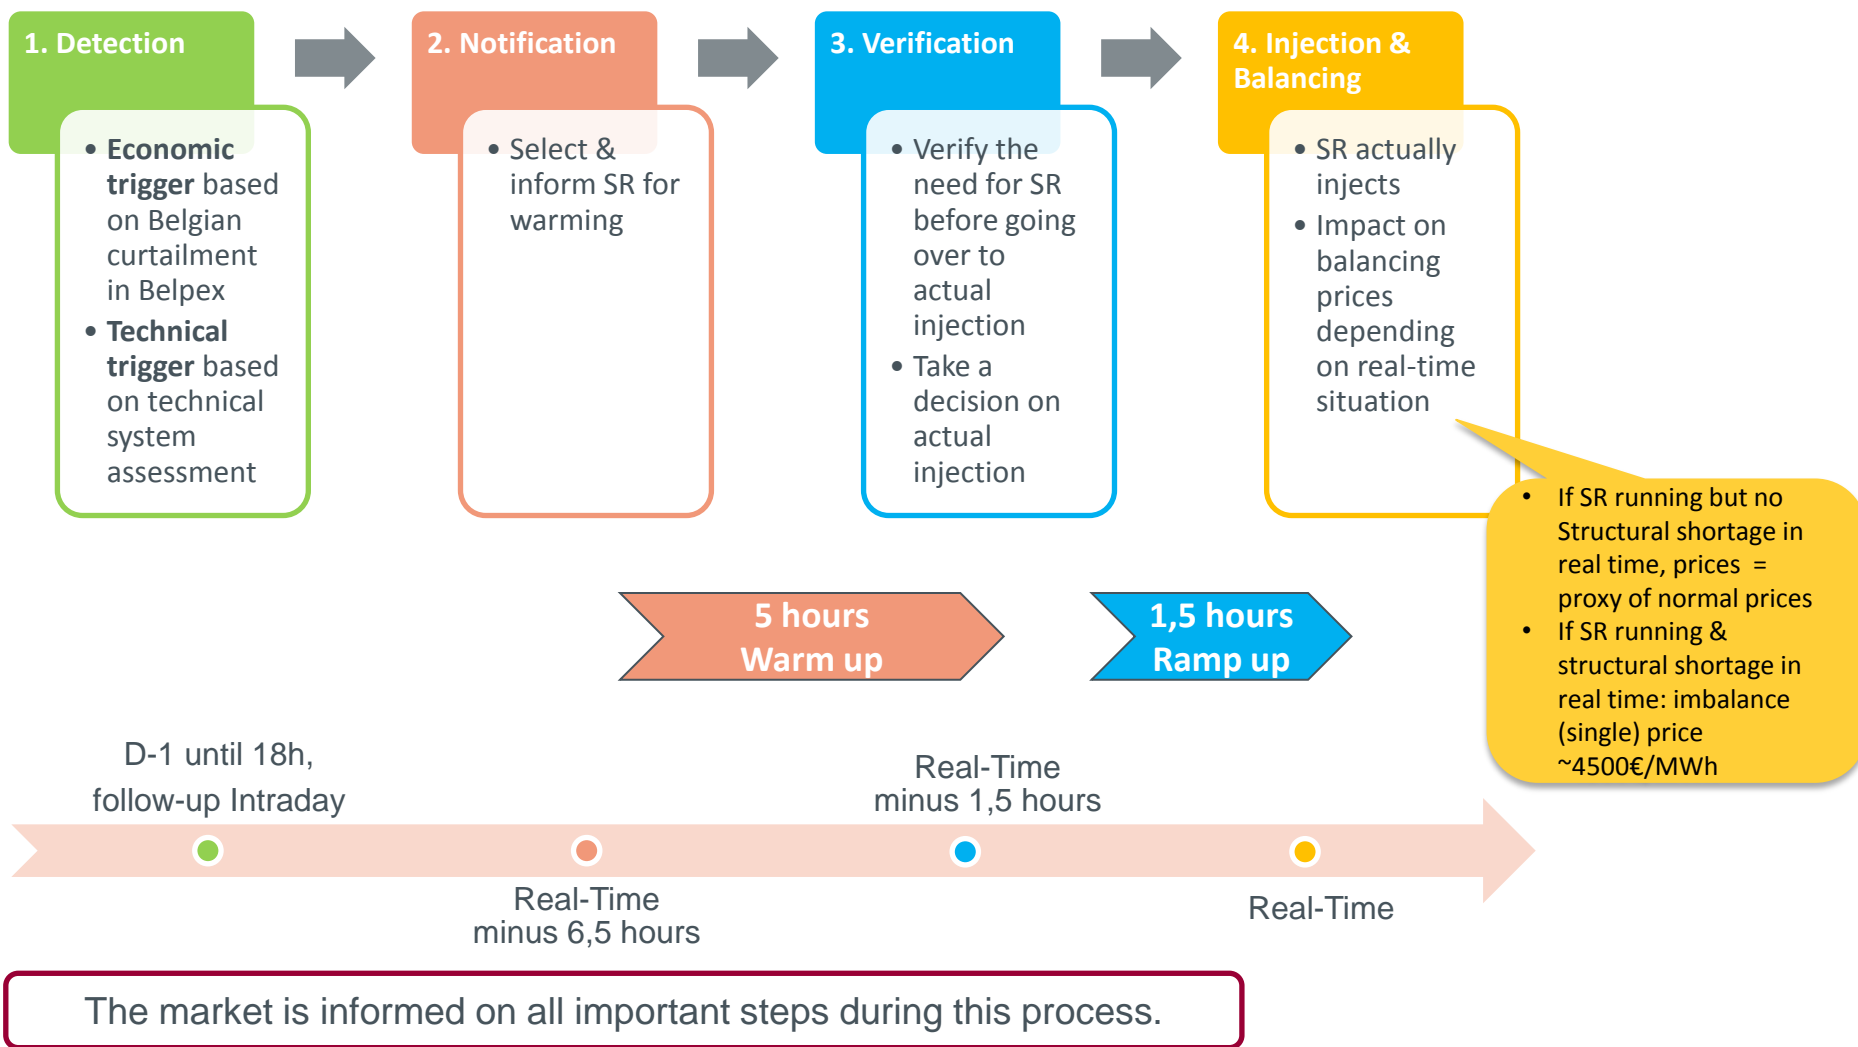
1. Detection

• Economic trigger based on Belgian curtailment in Belpex
• Technical trigger based on technical system assessment

2. Notification

• Select & inform SR for warming

3. Verification

• Verify the need for SR before going over to actual injection
• Take a decision on actual injection

4. Injection & Balancing

• SR actually injects
• Impact on balancing prices depending on real-time situation

• If SR running but no Structural shortage in real time, prices = proxy of normal prices
• If SR running & structural shortage in real time: imbalance (single) price ~4500€/MWh

5 hours Warm up

1,5 hours Ramp up

D-1 until 18h, follow-up Intraday

Real-Time minus 1,5 hours

Real-Time minus 6,5 hours

Real-Time

The market is informed on all important steps during this process.